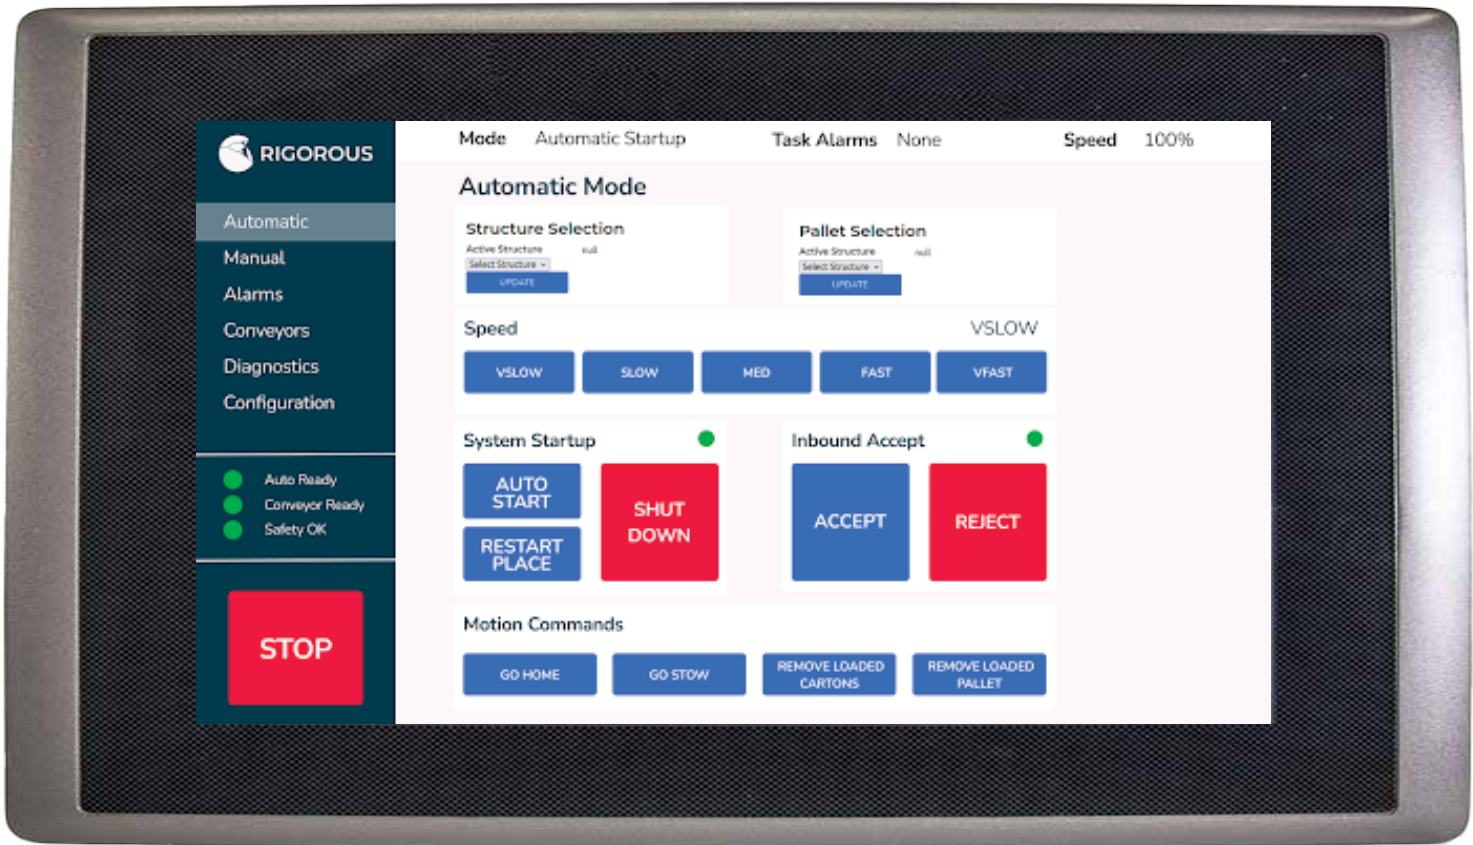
RIGOROUS

Automatic
Manual
Alarms
Conveyors
Diagnostics
Configuration

Auto Ready
Conveyor Ready
Safety OK

STOP

Mode Automatic Startup Task Alarms None Speed 100%

Automatic Mode

Structure Selection
Active Structure null
Select Structure
UPDATE

Pallet Selection
Active Structure null
Select Structure
UPDATE

Speed VSLOW
VSLOW SLOW MED FAST VFAST

System Startup
AUTO START
RESTART PLACE
SHUT DOWN

Inbound Accept
ACCEPT
REJECT

Motion Commands
GO HOME
GO STOW
REMOVE LOADED CARTONS
REMOVE LOADED PALLET